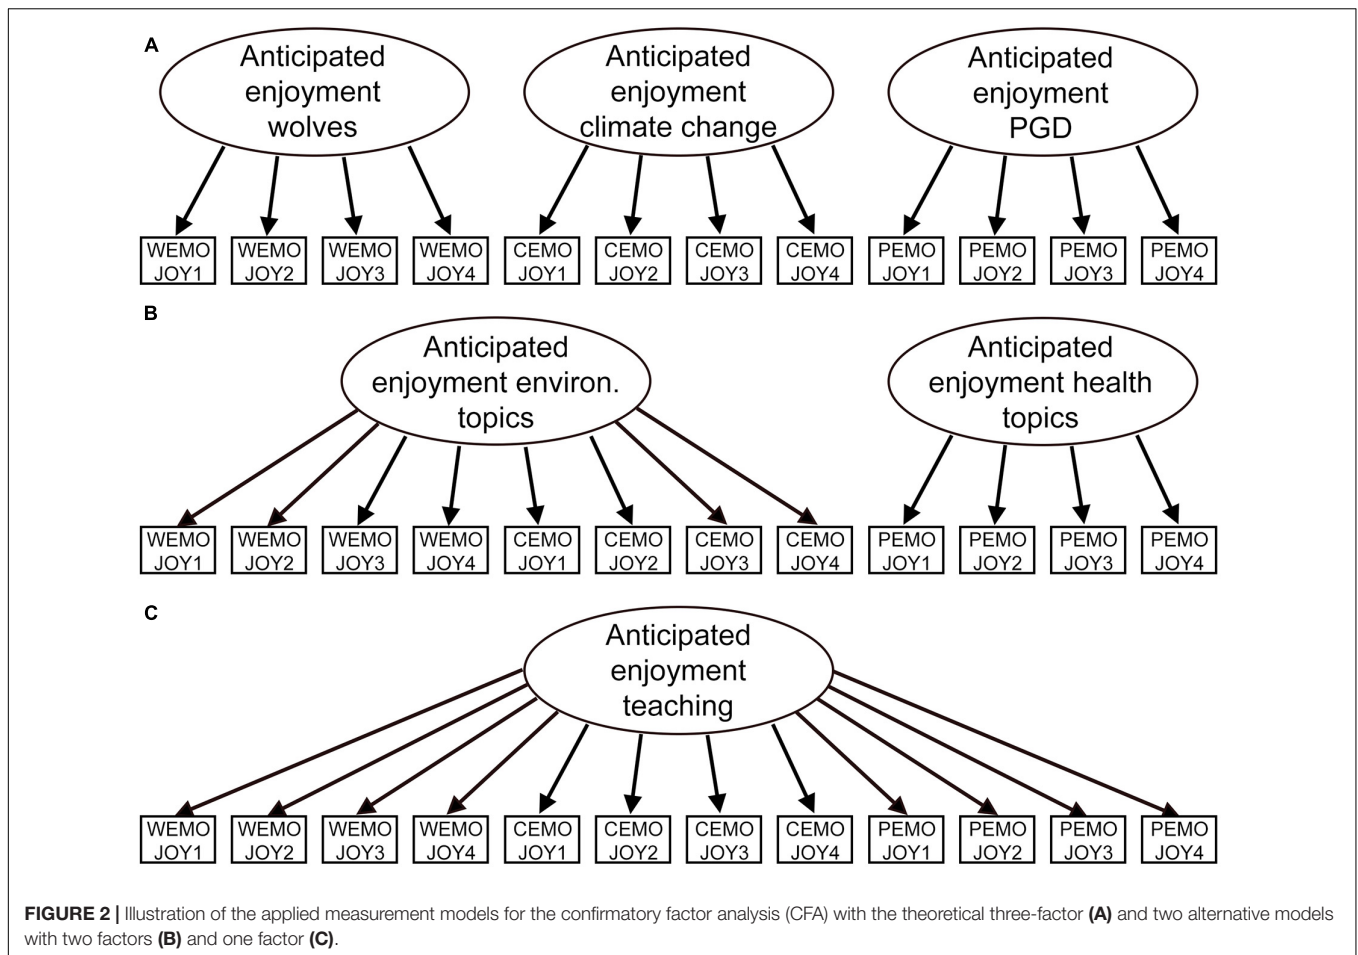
A

Anticipated enjoyment wolves

Anticipated enjoyment climate change

Anticipated enjoyment PGD

WEMO JOY1 WEMO JOY2 WEMO JOY3 WEMO JOY4 CEMO JOY1 CEMO JOY2 CEMO JOY3 CEMO JOY4 PEMO JOY1 PEMO JOY2 PEMO JOY3 PEMO JOY4

B

Anticipated enjoyment environ. topics

Anticipated enjoyment health topics

WEMO JOY1 WEMO JOY2 WEMO JOY3 WEMO JOY4 CEMO JOY1 CEMO JOY2 CEMO JOY3 CEMO JOY4 PEMO JOY1 PEMO JOY2 PEMO JOY3 PEMO JOY4

C

Anticipated enjoyment teaching

WEMO JOY1 WEMO JOY2 WEMO JOY3 WEMO JOY4 CEMO JOY1 CEMO JOY2 CEMO JOY3 CEMO JOY4 PEMO JOY1 PEMO JOY2 PEMO JOY3 PEMO JOY4

**FIGURE 2 |** Illustration of the applied measurement models for the confirmatory factor analysis (CFA) with the theoretical three-factor **(A)** and two alternative models with two factors **(B)** and one factor **(C)**.